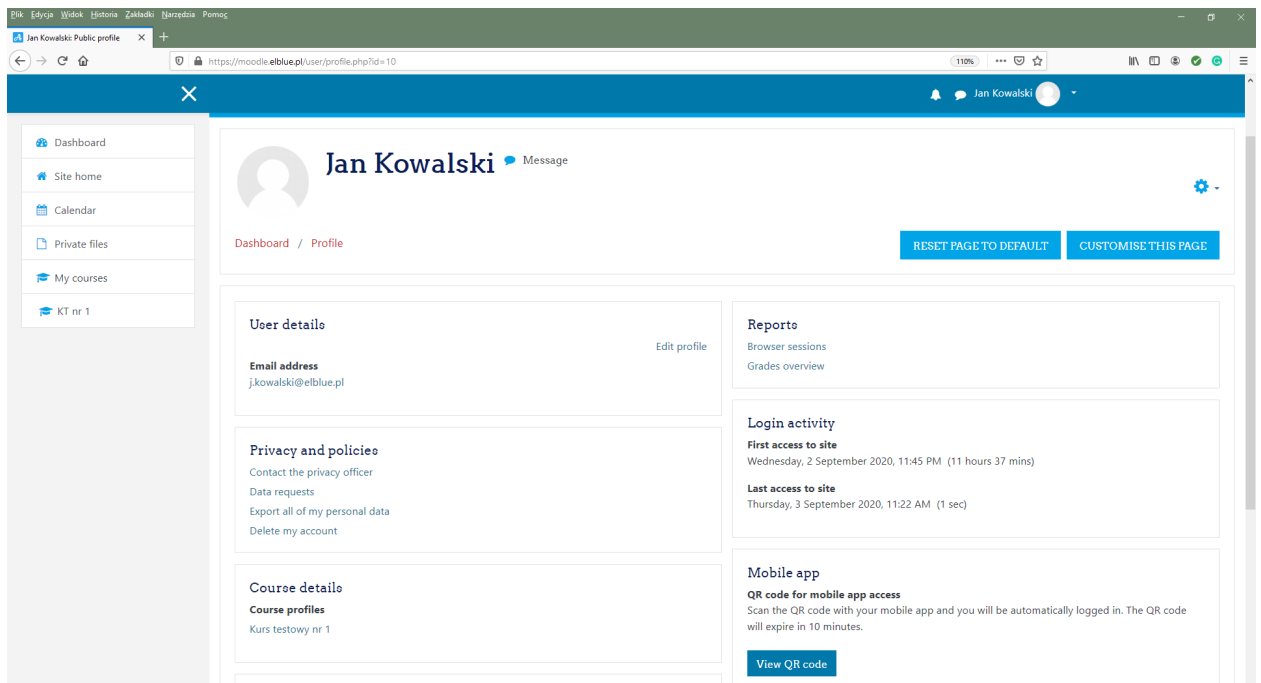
Plik Edycja Widok Historia Zakładki Narzędzia Pomoc

Jan Kowalski: Public profile

https://moodle.elblue.pl/user/profile.php?id=10

110%

Jan Kowalski

Dashboard
Site home
Calendar
Private files
My courses
KT nr 1

Jan Kowalski
Message

Dashboard / Profile

RESET PAGE TO DEFAULT
CUSTOMISE THIS PAGE

User details
Edit profile
Email address
j.kowalski@elblue.pl

Privacy and policies
Contact the privacy officer
Data requests
Export all of my personal data
Delete my account

Course details
Course profiles
Kurs testowy nr 1

Reports
Browser sessions
Grades overview

Login activity
First access to site
Wednesday, 2 September 2020, 11:45 PM (11 hours 37 mins)
Last access to site
Thursday, 3 September 2020, 11:22 AM (1 sec)

Mobile app
QR code for mobile app access
Scan the QR code with your mobile app and you will be automatically logged in. The QR code will expire in 10 minutes.
View QR code